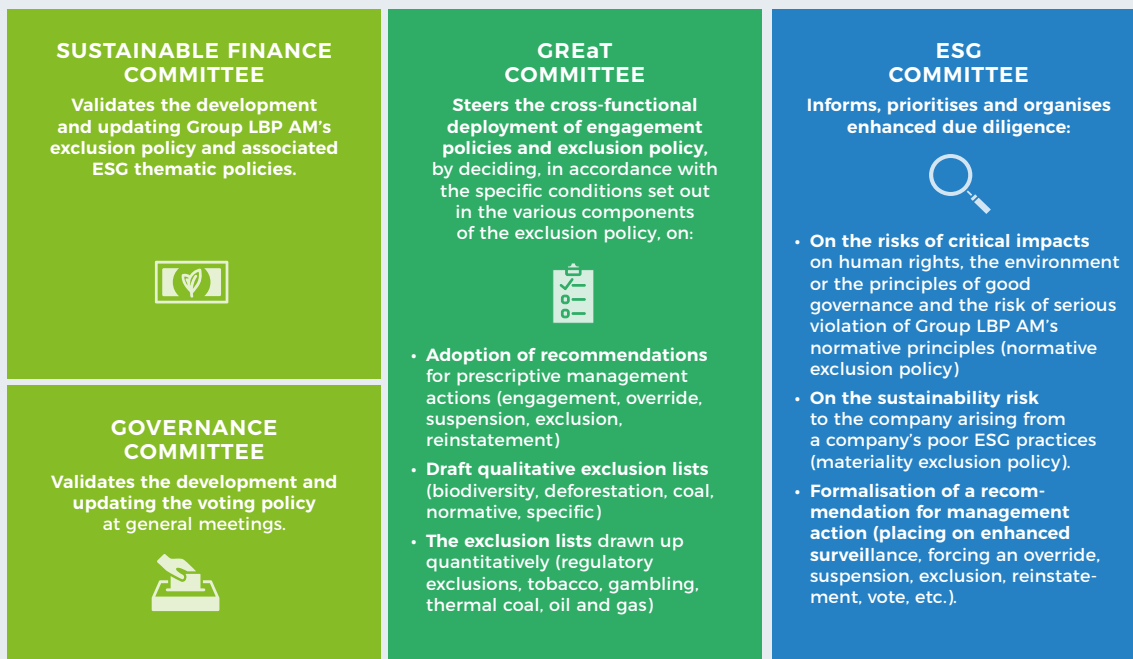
SUSTAINABLE FINANCE COMMITTEE

Validates the development and updating Group LBP AM's exclusion policy and associated ESG thematic policies.

GOVERNANCE COMMITTEE

Validates the development and updating the voting policy at general meetings.

GREaT COMMITTEE

Steers the cross-functional deployment of engagement policies and exclusion policy, by deciding, in accordance with the specific conditions set out in the various components of the exclusion policy, on:

• Adoption of recommendations for prescriptive management actions (engagement, override, suspension, exclusion, reinstatement)

• Draft qualitative exclusion lists (biodiversity, deforestation, coal, normative, specific)

• The exclusion lists drawn up quantitatively (regulatory exclusions, tobacco, gambling, thermal coal, oil and gas)

ESG COMMITTEE

Informs, prioritises and organises enhanced due diligence:

• On the risks of critical impacts on human rights, the environment or the principles of good governance and the risk of serious violation of Group LBP AM's normative principles (normative exclusion policy)

• On the sustainability risk to the company arising from a company's poor ESG practices (materiality exclusion policy).

• Formalisation of a recommendation for management action (placing on enhanced surveillance, forcing an override, suspension, exclusion, reinstatement, vote, etc.).